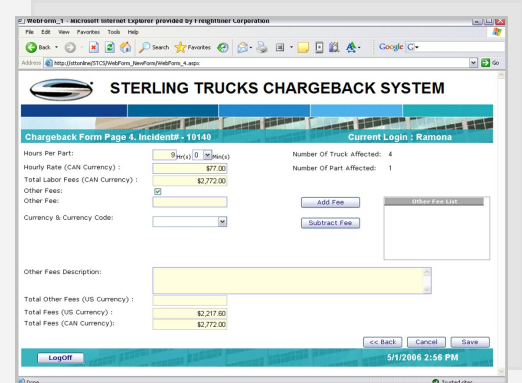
WebForm_1 - Microsoft Internet Explorer provided by Freightliner Corporation

File Edit View Favorites Tools Help

Back Search Favorites Google G-

Address http://sttonline/STCS/WebForm_NewForm/WebForm_4.aspx Go

STERLING TRUCKS CHARGEBACK SYSTEM

Chargeback Form Page 4. Incident# - 10140

Current Login : Ramona

Hours Per Part: 9 Hr(s) 0 Min(s)

Number Of Truck Affected: 4

Hourly Rate (CAN Currency) : $77.00

Number Of Part Affected: 1

Total Labor Fees (CAN Currency) : $2,772.00

Other Fees:

Other Fee:

Add Fee

Other Fee List

Currency & Currency Code:

Subtract Fee

Other Fees Description:

Total Other Fees (US Currency) :

Total Fees (US Currency) : $2,217.60

Total Fees (CAN Currency): $2,772.00

<< Back Cancel Save

LogOff

5/1/2006 2:56 PM

Done

Trusted sites